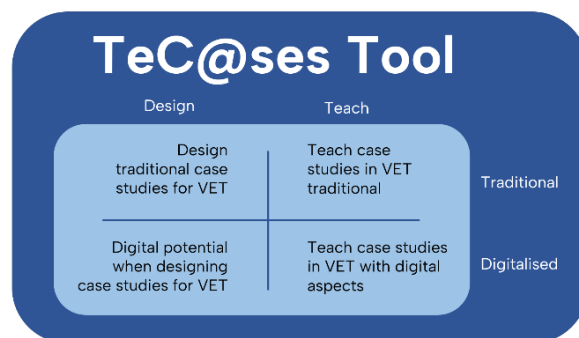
TeC@ses Tool

Design

Teach

Design traditional case studies for VET

Teach case studies in VET traditional

Traditional

Digital potential when designing case studies for VET

Teach case studies in VET with digital aspects

Digitalised